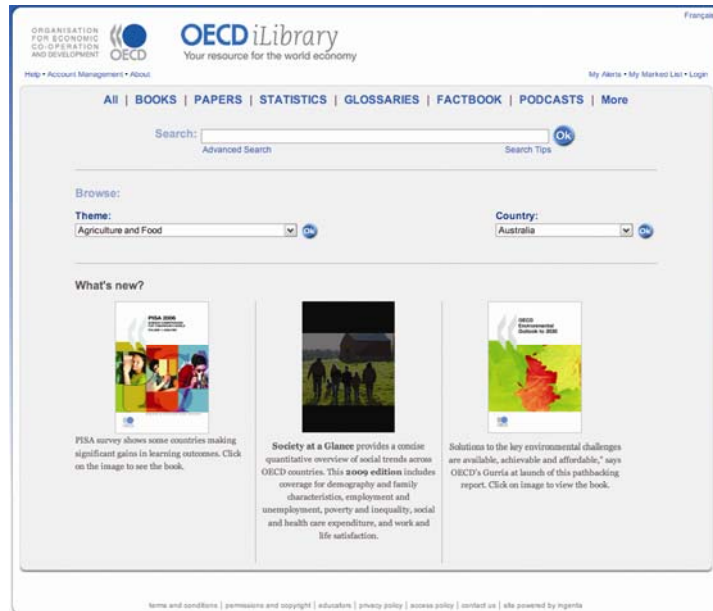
ORGANISATION FOR ECONOMIC CO-OPERATION AND DEVELOPMENT OECD

OECD iLibrary
Your resource for the world economy

Français

Help • Account Management • About

My Alerts • My Marked List • Login

All | BOOKS | PAPERS | STATISTICS | GLOSSARIES | FACTBOOK | PODCASTS | More

Search:
Ok
Advanced Search
Search Tips

Browse:

Theme:
Agriculture and Food
Ok

Country:
Australia
Ok

What's new?

PISA 2006

PISA survey shows some countries making significant gains in learning outcomes. Click on the image to see the book.

Society at a Glance provides a concise quantitative overview of social trends across OECD countries. This 2009 edition includes coverage for demography and family characteristics, employment and unemployment, poverty and inequality, social and health care expenditure, and work and life satisfaction.

OECD Environmental Outlook to 2030

Solutions to the key environmental challenges are available, achievable and affordable," says OECD's Gurria at launch of this pathbacking report. Click on image to view the book.

terms and conditions | permissions and copyright | educators | privacy policy | access policy | contact us | site powered by ingenta